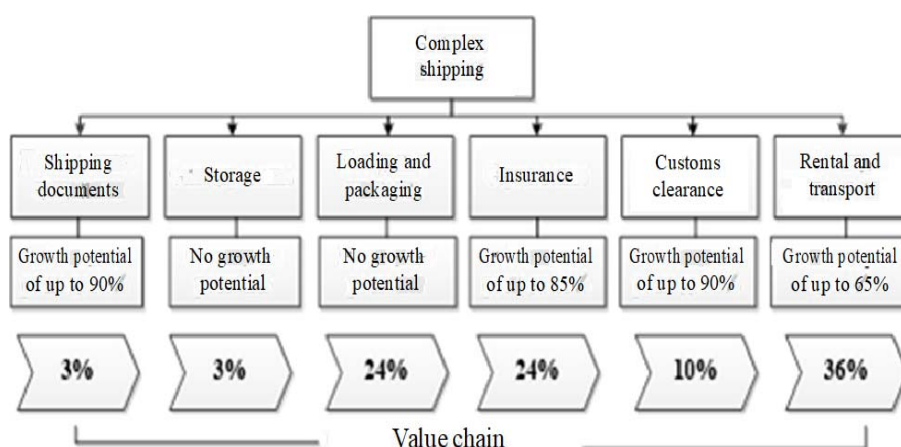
Complex shipping

Shipping documents

Growth potential of up to 90%

3%

Storage

No growth potential

3%

Loading and packaging

No growth potential

24%

Insurance

Growth potential of up to 85%

24%

Customs clearance

Growth potential of up to 90%

10%

Rental and transport

Growth potential of up to 65%

36%

Value chain